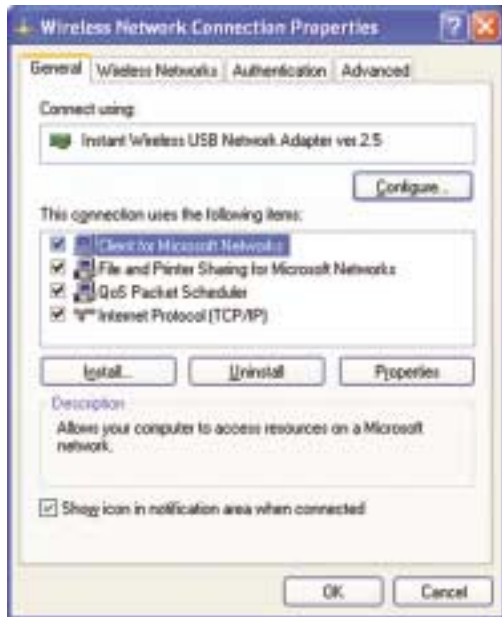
Wireless Network Connection Properties

General | Wireless Networks | Authentication | Advanced

Connect using:

Instant Wireless USB Network Adapter ver 2.5

Configure...

This connection uses the following items:

Client for Microsoft Networks
File and Printer Sharing for Microsoft Networks
QoS Packet Scheduler
Internet Protocol (TCP/IP)

Install... | Uninstall | Properties

Description

Allows your computer to access resources on a Microsoft network.

Show icon in notification area when connected

OK | Cancel